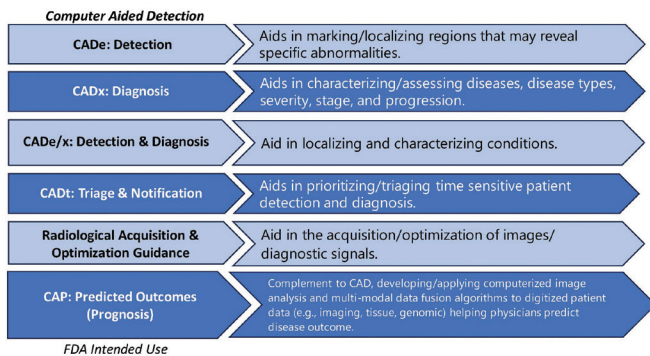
Computer Aided Detection

CADe: Detection

Aids in marking/localizing regions that may reveal specific abnormalities.

CADx: Diagnosis

Aids in characterizing/assessing diseases, disease types, severity, stage, and progression.

CADe/x: Detection & Diagnosis

Aid in localizing and characterizing conditions.

CADt: Triage & Notification

Aids in prioritizing/triaging time sensitive patient detection and diagnosis.

Radiological Acquisition & Optimization Guidance

Aid in the acquisition/optimization of images/ diagnostic signals.

CAP: Predicted Outcomes (Prognosis)

Complement to CAD, developing/applying computerized image analysis and multi-modal data fusion algorithms to digitized patient data (e.g., imaging, tissue, genomic) helping physicians predict disease outcome.

FDA Intended Use